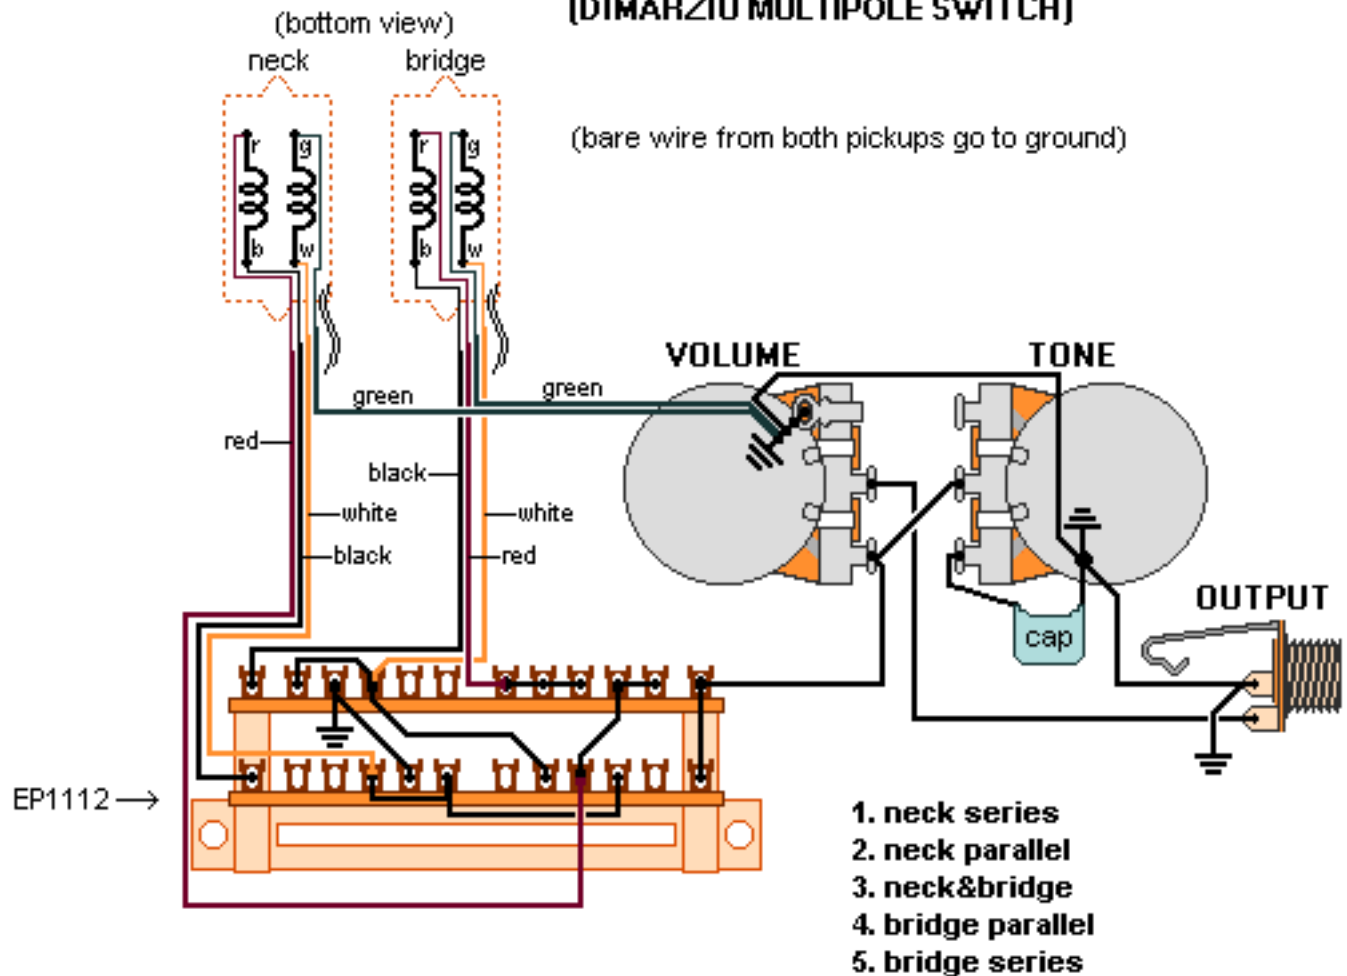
(bottom view)
[DIMARZIO MULTIPOLE SWITCH]

neck
bridge

(bare wire from both pickups go to ground)

r
g
b
w
r
g
b
w

VOLUME
TONE

green
green
red
black
white
black
white
red

cap

OUTPUT

EP1112

1. neck series
2. neck parallel
3. neck&bridge
4. bridge parallel
5. bridge series